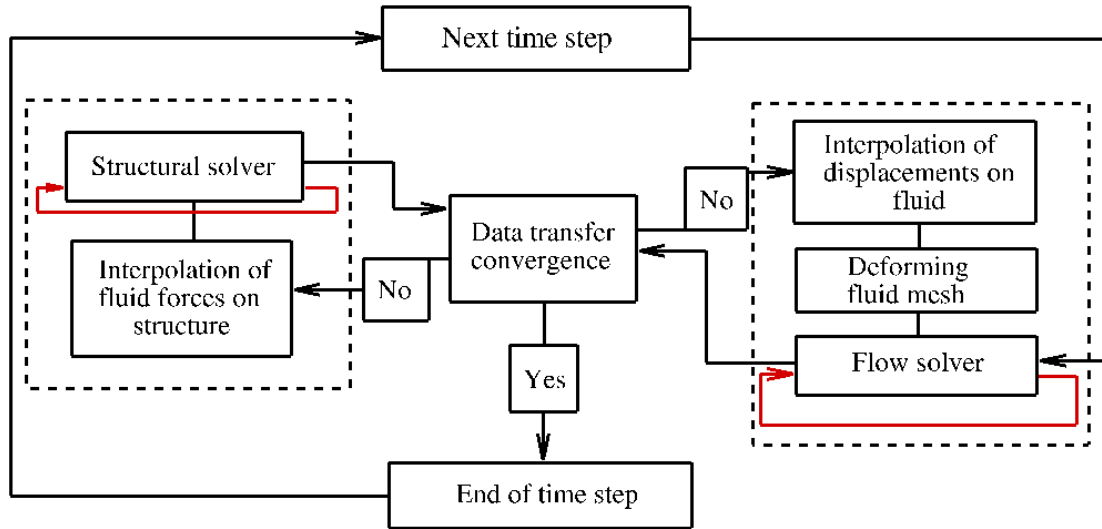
Next time step

Structural solver

Interpolation of fluid forces on structure

No

Data transfer convergence

No

Interpolation of displacements on fluid

Deforming fluid mesh

Flow solver

Yes

End of time step